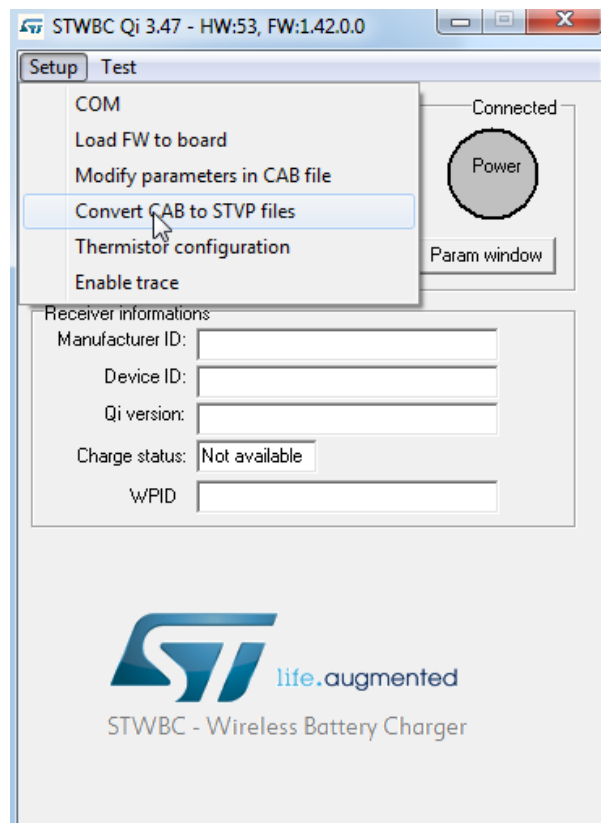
STWBC Qi 3.47 - HW:53, FW:1.42.0.0

Setup Test

COM
Load FW to board
Modify parameters in CAB file
Convert CAB to STVP files
Thermistor configuration
Enable trace

Connected

Power

Param window

Receiver informations

Manufacturer ID:

Device ID:

Qi version:

Charge status: Not available

WPID

life.augmented

STWBC - Wireless Battery Charger